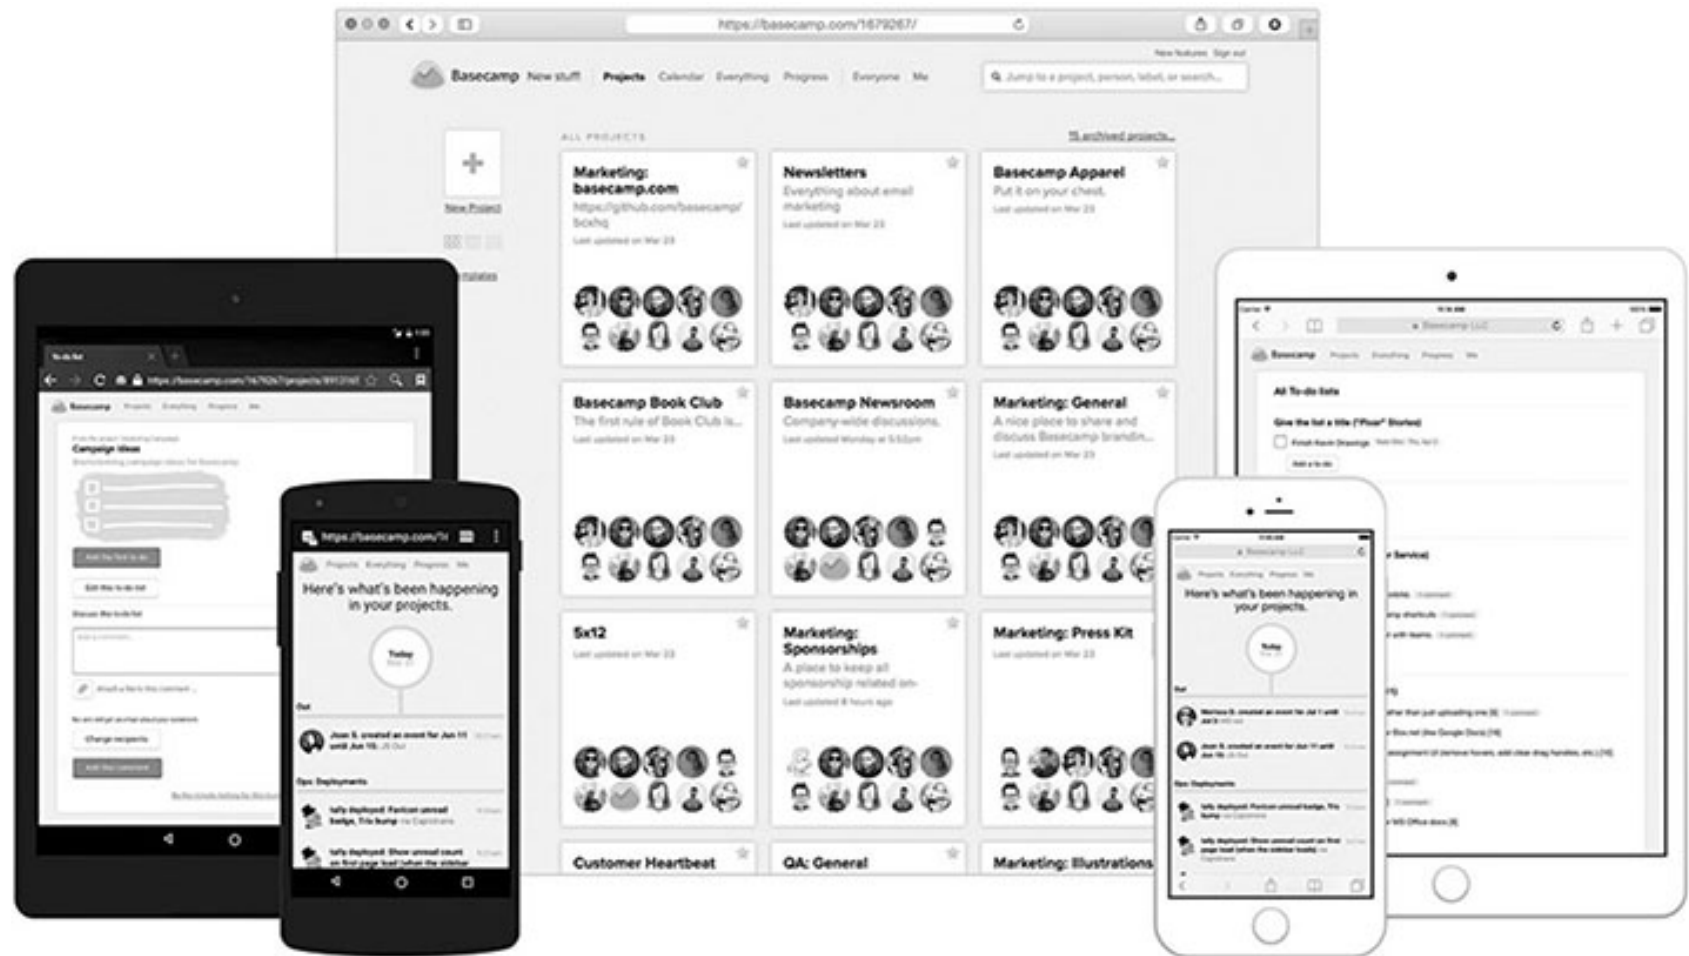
https://basecamp.com/1679267/

New features Sign out

Basecamp New stuff Projects Calendar Everything Progress Everyone Me

Jump to a project, person, label, or search...

New Project

ALL PROJECTS

15 archived projects...

Marketing: basecamp.com
https://github.com/basecamp/bcxhq
Last updated on Mar 23

Newsletters
Everything about email marketing
Last updated on Mar 23

Basecamp Apparel
Put it on your chest.
Last updated on Mar 23

Basecamp Book Club
The first rule of Book Club is...
Last updated on Mar 23

Basecamp Newsroom
Company-wide discussions.
Last updated Monday at 5:52pm

Marketing: General
A nice place to share and discuss Basecamp brandin...
Last updated on Mar 23

5x12
Last updated on Mar 23

Marketing: Sponsorships
A place to keep all sponsorship related on-
Last updated 8 hours ago

Marketing: Press Kit
Last updated on Mar 23

Customer Heartbeat

QA: General

Marketing: Illustrations

Campaign Ideas

https://basecamp.com/1679267/projects/

https://basecamp.com/1

Here's what's been happening in your projects.

Today

Ops: Deployments

Basecamp LLC

All To-do lists

Here's what's been happening in your projects.

Today

Ops: Deployments